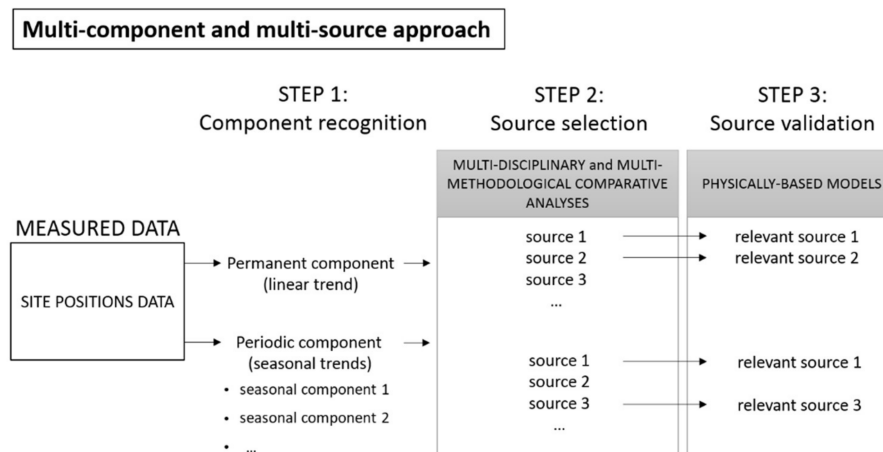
Multi-component and multi-source approach

STEP 1: Component recognition

STEP 2: Source selection

STEP 3: Source validation

MULTI-DISCIPLINARY and MULTI-METHODOLOGICAL COMPARATIVE ANALYSES

PHYSICALLY-BASED MODELS

MEASURED DATA

SITE POSITIONS DATA

Permanent component (linear trend)

source 1
source 2
source 3
...

relevant source 1
relevant source 2

Periodic component (seasonal trends)
• seasonal component 1
• seasonal component 2
• ...

source 1
source 2
source 3
...

relevant source 1
relevant source 3